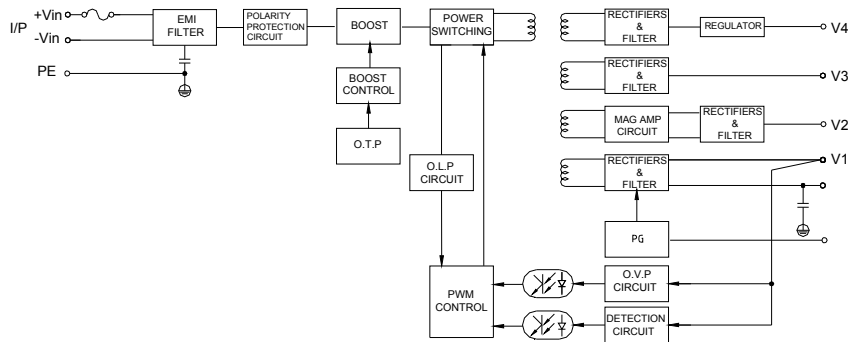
I/P
+Vin
-Vin
PE
EMI FILTER
POLARITY PROTECTION CIRCUIT
BOOST
POWER SWITCHING
BOOST CONTROL
O.T.P
O.L.P CIRCUIT
PWM CONTROL
RECTIFIERS & FILTER
REGULATOR
V4
RECTIFIERS & FILTER
V3
MAG AMP CIRCUIT
RECTIFIERS & FILTER
V2
RECTIFIERS & FILTER
V1
PG
O.V.P CIRCUIT
DETECTION CIRCUIT